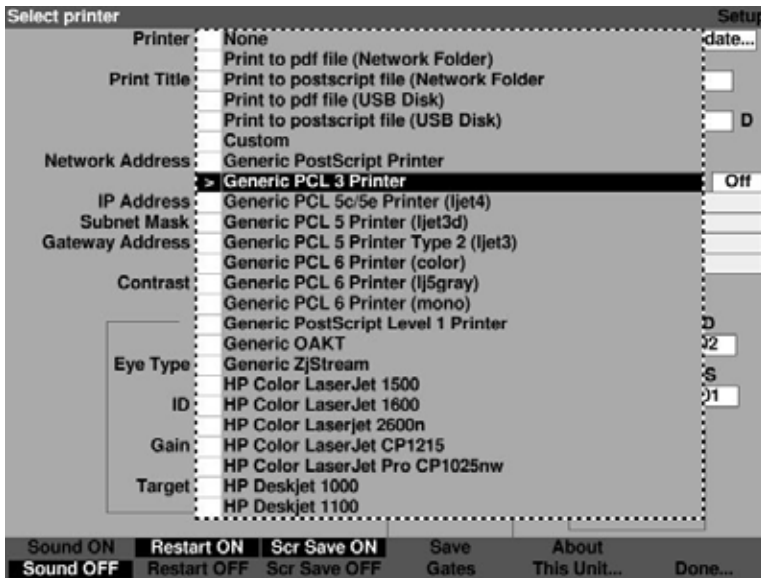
Select printer
Setu
Printer
Print Title
Network Address
IP Address
Subnet Mask
Gateway Address
Contrast
Eye Type
ID
Gain
Target

None
Print to pdf file (Network Folder)
Print to postscript file (Network Folder
Print to pdf file (USB Disk)
Print to postscript file (USB Disk)
Custom
Generic PostScript Printer
> Generic PCL 3 Printer
Generic PCL 5c/5e Printer (ljet4)
Generic PCL 5 Printer (ljet3d)
Generic PCL 5 Printer Type 2 (ljet3)
Generic PCL 6 Printer (color)
Generic PCL 6 Printer (lj5gray)
Generic PCL 6 Printer (mono)
Generic PostScript Level 1 Printer
Generic OAKT
Generic ZjStream
HP Color LaserJet 1500
HP Color LaserJet 1600
HP Color Laserjet 2600n
HP Color LaserJet CP1215
HP Color LaserJet Pro CP1025nw
HP Deskjet 1000
HP Deskjet 1100

date...
D
Off
D
02
S
01

Sound ON
Sound OFF
Restart ON
Restart OFF
Scr Save ON
Scr Save OFF
Save
Gates
About
This Unit...
Done...